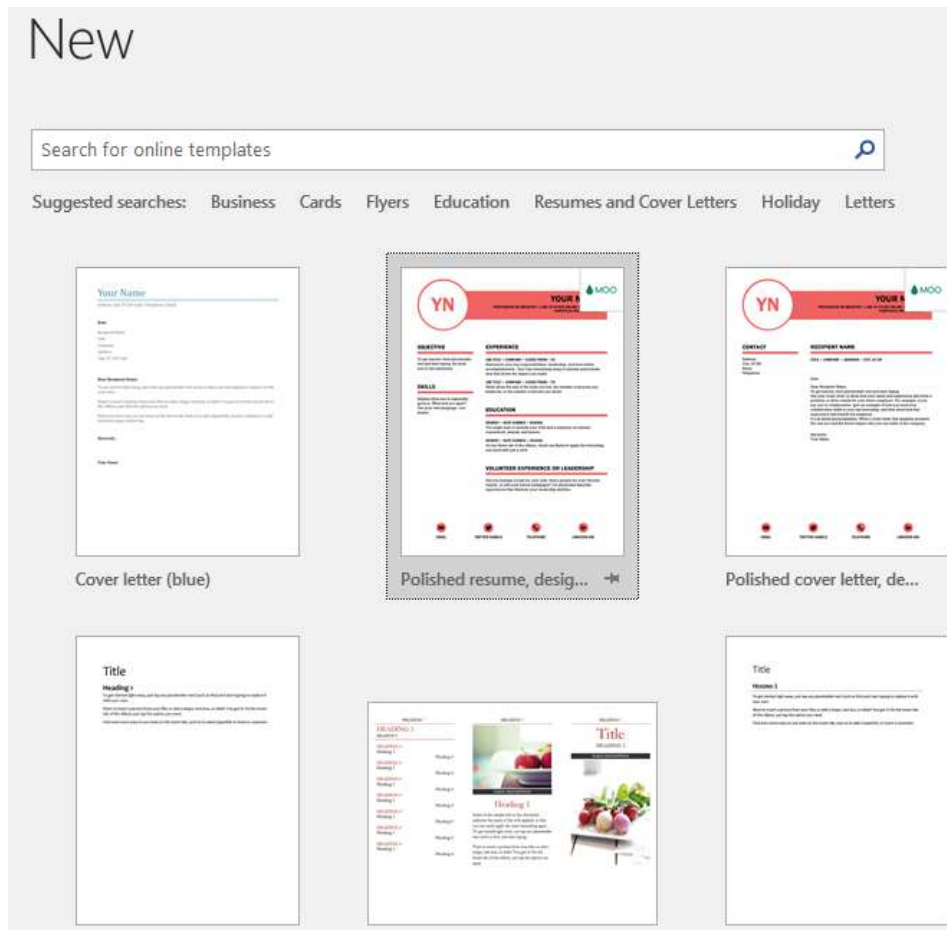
New

Search for online templates

Suggested searches: Business Cards Flyers Education Resumes and Cover Letters Holiday Letters

Your Name

Cover letter (blue)

YN
YOUR N
MOO
OBJECTIVE
SKILLS
EXPERIENCE
EDUCATION
VOLUNTEER EXPERIENCE OR LEADERSHIP

Polished resume, desig...

YN
YOUR N
MOO
CONTACT
RECIPIENT NAME

Polished cover letter, de...

Title
Heading 1

HEADING 1
Heading 1
Title
Heading 1

Title
Heading 1